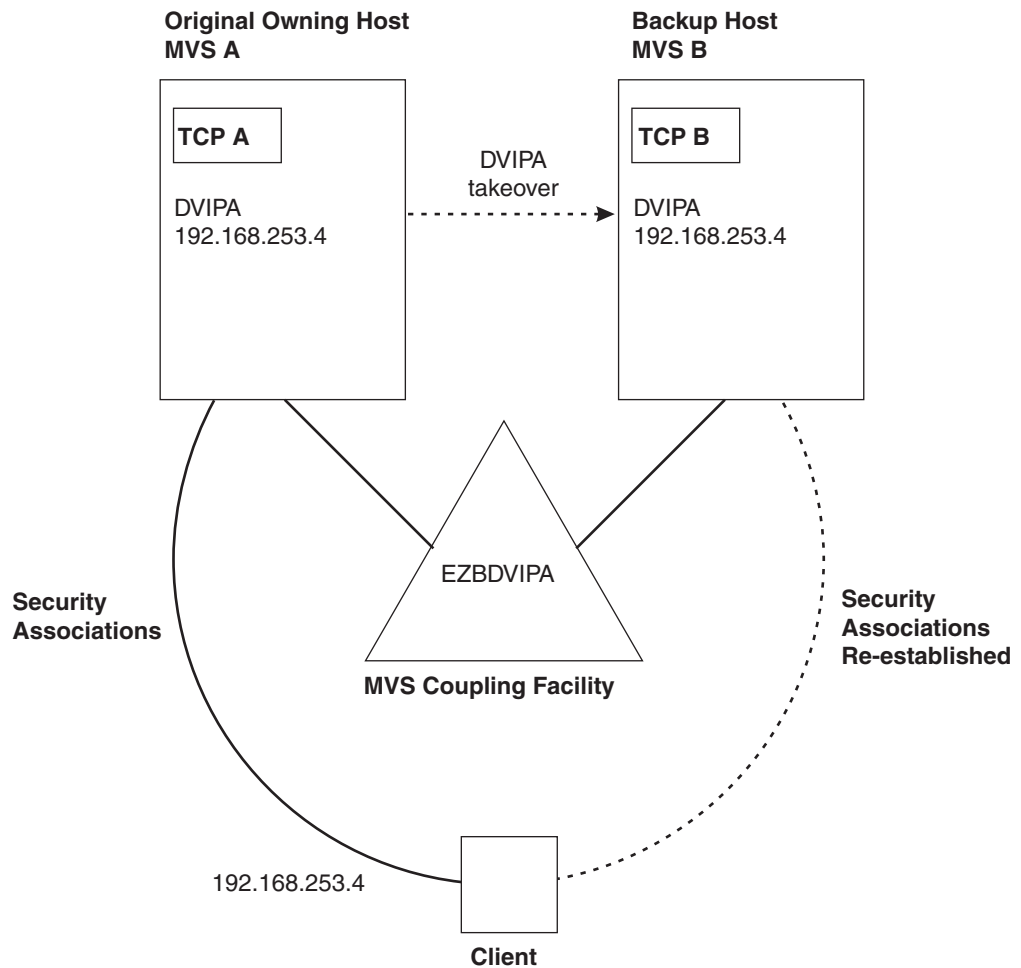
Original Owning Host
MVS A

Backup Host
MVS B

TCP A

DVIPA
192.168.253.4

DVIPA
takeover

TCP B

DVIPA
192.168.253.4

EZBDVIPA

Security
Associations

Security
Associations
Re-established

MVS Coupling Facility

192.168.253.4

Client